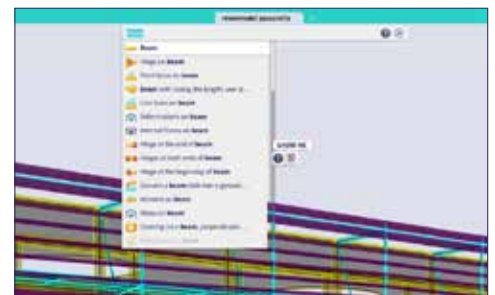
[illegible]

Beam

Wedge on Beam

Point force on beam

Beam with varying the lengths user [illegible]

Line load on Beam

Deflect sample on Beam

Internal Forces on Beam

Wedge at the end of Beam

Wedges at both ends of Beam

Wedge at the beginning of Beam

Connect a Beam with two a ground

All end on Beam

Wedge on Beam

Covering on a Beam, perpendicular

Beam

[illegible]